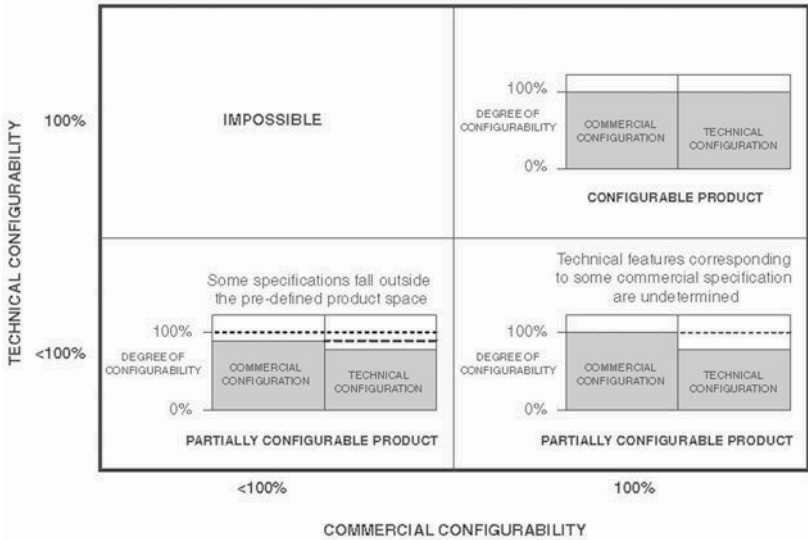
TECHNICAL CONFIGURABILITY

100%

IMPOSSIBLE

100%

DEGREE OF CONFIGURABILITY

COMMERCIAL CONFIGURATION

TECHNICAL CONFIGURATION

0%

CONFIGURABLE PRODUCT

<100%

Some specifications fall outside the pre-defined product space

100%

DEGREE OF CONFIGURABILITY

COMMERCIAL CONFIGURATION

TECHNICAL CONFIGURATION

0%

PARTIALLY CONFIGURABLE PRODUCT

Technical features corresponding to some commercial specification are undetermined

100%

DEGREE OF CONFIGURABILITY

COMMERCIAL CONFIGURATION

TECHNICAL CONFIGURATION

0%

PARTIALLY CONFIGURABLE PRODUCT

<100%

100%

COMMERCIAL CONFIGURABILITY